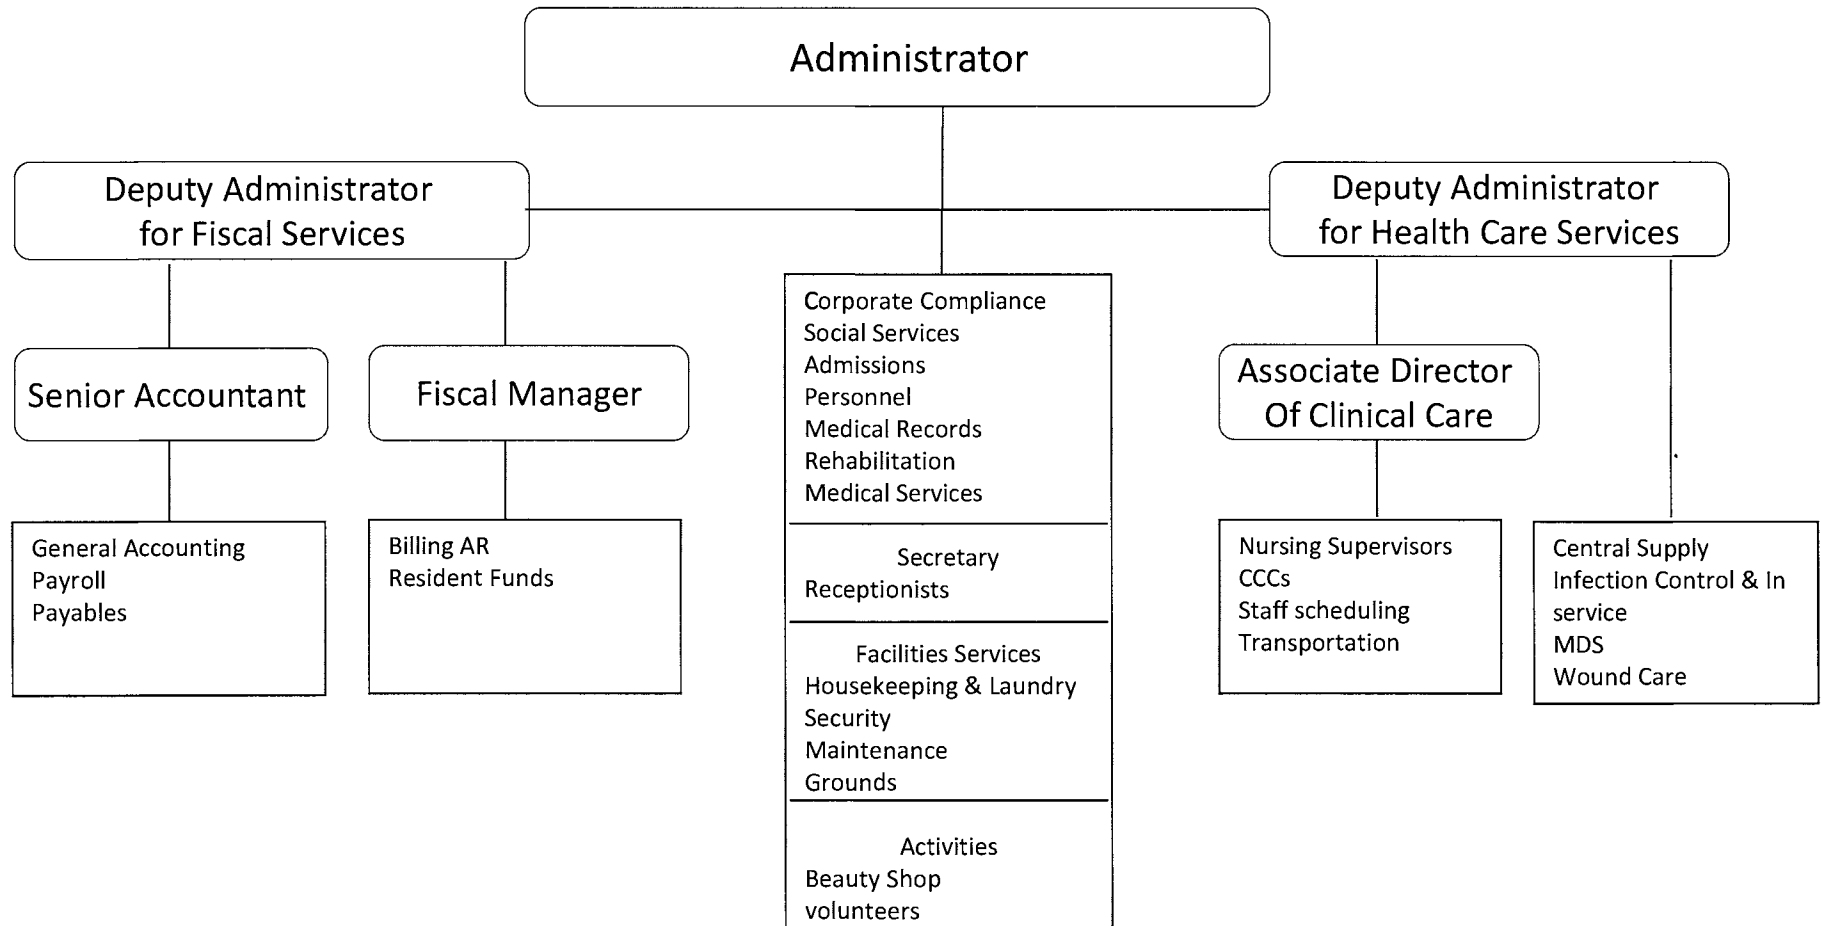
Administrator

Deputy Administrator for Fiscal Services

Deputy Administrator for Health Care Services

Senior Accountant

Fiscal Manager

Corporate Compliance
Social Services
Admissions
Personnel
Medical Records
Rehabilitation
Medical Services

Secretary
Receptionists

Facilities Services
Housekeeping & Laundry
Security
Maintenance
Grounds

Activities
Beauty Shop
volunteers

Associate Director Of Clinical Care

General Accounting
Payroll
Payables

Billing AR
Resident Funds

Nursing Supervisors
CCCs
Staff scheduling
Transportation

Central Supply
Infection Control & In service
MDS
Wound Care